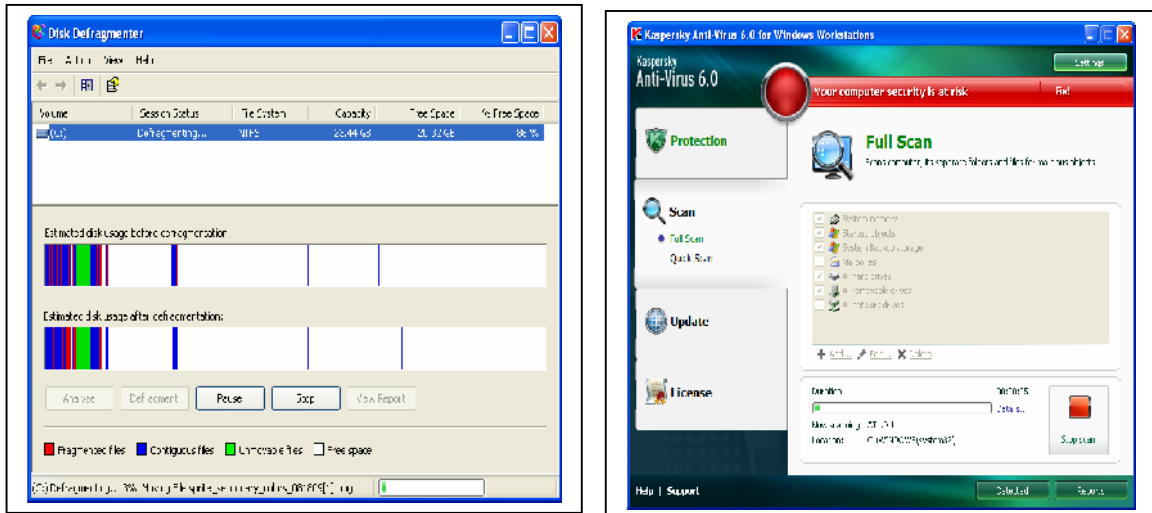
Disk Defragmenter

File Action View Help

| Volume | Session Status | File System | Capacity | Free Space | % Free Space |
|---|---|---|---|---|---|
| (C:) | Defragmenting... | NTFS | 25.44 GB | 20.32 GB | 80 % |

Estimated disk usage before defragmentation:

Estimated disk usage after defragmentation:

Analyze | Defragment | Pause | Stop | View Report

Fragmented files | Contiguous files | Unmovable files | Free space

(C:) Defragmenting... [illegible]

Kaspersky Anti-Virus 6.0 for Windows Workstations

Kaspersky Anti-Virus 6.0

Settings

Your computer security is at risk

Fix!

Protection

Full Scan

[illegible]

Scan

Full Scan

Quick Scan

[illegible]

Update

License

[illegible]

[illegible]

Stop scan

Help | Support

Detected

Reports